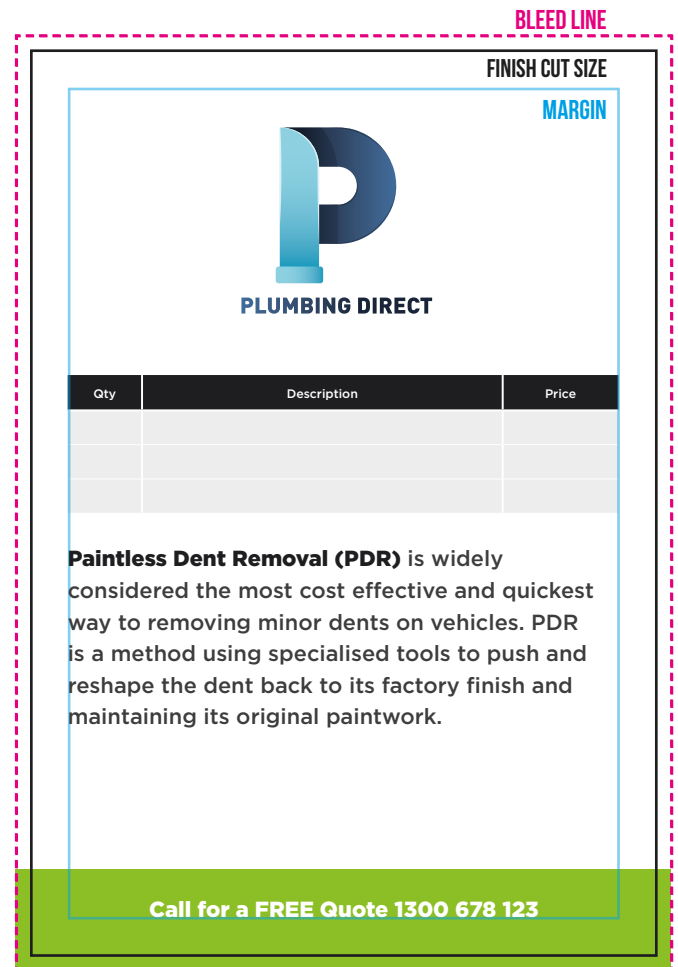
BLEED LINE

FINISH CUT SIZE

MARGIN

PLUMBING DIRECT

| Qty | Description | Price |
|---|---|---|
| | | |
| | | |
| | | |

**Paintless Dent Removal (PDR)** is widely considered the most cost effective and quickest way to removing minor dents on vehicles. PDR is a method using specialised tools to push and reshape the dent back to its factory finish and maintaining its original paintwork.

Call for a FREE Quote 1300 678 123